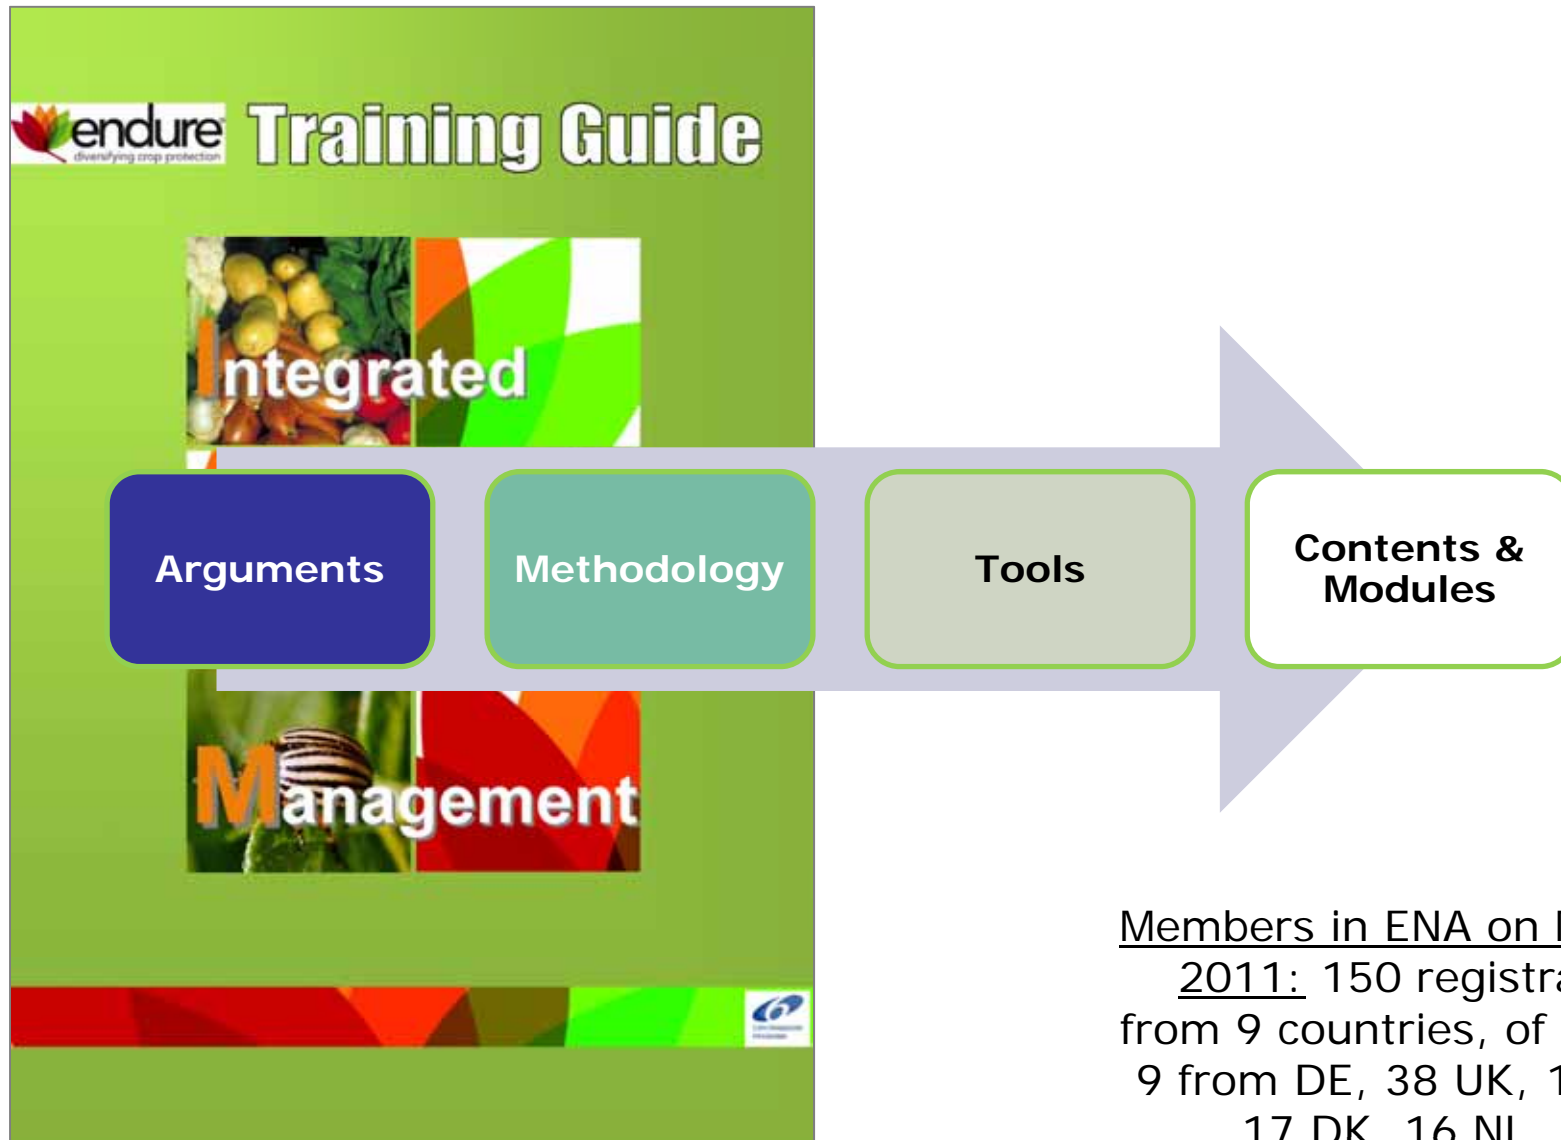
endure
diversifying crop protection
Training Guide

Integrated

Management

Arguments

Methodology

Tools

Contents & Modules

Members in ENA on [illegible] 2011: 150 registra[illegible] from 9 countries, of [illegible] 9 from DE, 38 UK, 1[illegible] 17 DK, 16 NL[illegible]